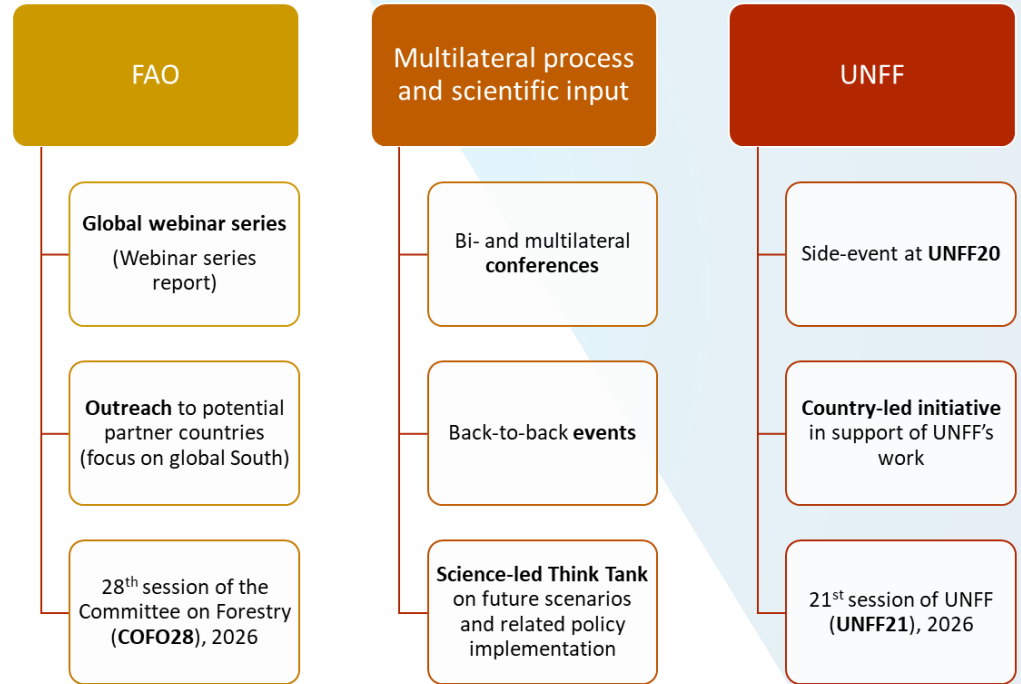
FAO

Global webinar series
(Webinar series report)

Outreach to potential partner countries (focus on global South)

28$^{th}$ session of the Committee on Forestry (COFO28), 2026

Multilateral process and scientific input

Bi- and multilateral conferences

Back-to-back events

Science-led Think Tank on future scenarios and related policy implementation

UNFF

Side-event at UNFF20

Country-led initiative in support of UNFF's work

21$^{st}$ session of UNFF (UNFF21), 2026